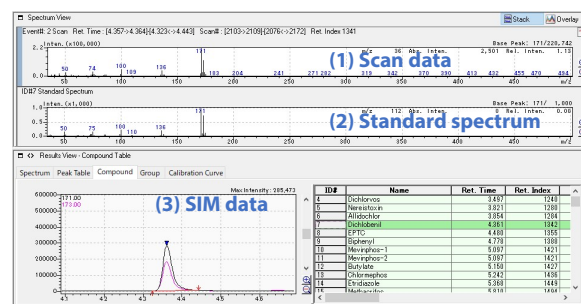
Spectrum View

Stack Overlay

Event#: 2 Scan Ret. Time : [4.357->4.364]-[4.323<->4.443] Scan# : [2103->2109]-[2076<->2172] Ret. Index 1341

Inten. (x100,000)

Base Peak: 171/228,742

m/z 36 Abs. Inten. 2,501 Rel. Inten. 1.13

50 74 100 109 136 171 183 204 241 271 282 319 352 370 390 413 432 455 479 494

(1) Scan data

ID#7 Standard Spectrum

Inten. (x1,000)

Base Peak: 171/ 1,000

m/z 112 Abs. Inten. 8 Rel. Inten. 0

50 75 100 110 136 171

(2) Standard spectrum

Results View - Compound Table

Spectrum Peak Table Compound Group Calibration Curve

Max Intensity: 285,473

(3) SIM data

600000 500000 400000 300000 200000 100000 0

171.00 173.00

4.3 4.4 4.5 4.6

| ID# | Name | Ret. Time | Ret. Index |
|---|---|---|---|
| 4 | Dichlorvos | 3.497 | 1240 |
| 5 | Nereistoxin | 3.821 | 1280 |
| 6 | Allidochlor | 3.854 | 1284 |
| 7 | Dichlobenil | 4.361 | 1342 |
| 8 | EPTC | 4.480 | 1355 |
| 9 | Biphenyl | 4.778 | 1380 |
| 10 | Mevinphos-1 | 5.097 | 1421 |
| 11 | Mevinphos-2 | 5.097 | 1421 |
| 12 | Butylate | 5.150 | 1427 |
| 13 | Chlormephos | 5.242 | 1436 |
| 14 | Etridiazole | 5.368 | 1449 |
| 15 | Methacrifos | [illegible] | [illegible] |